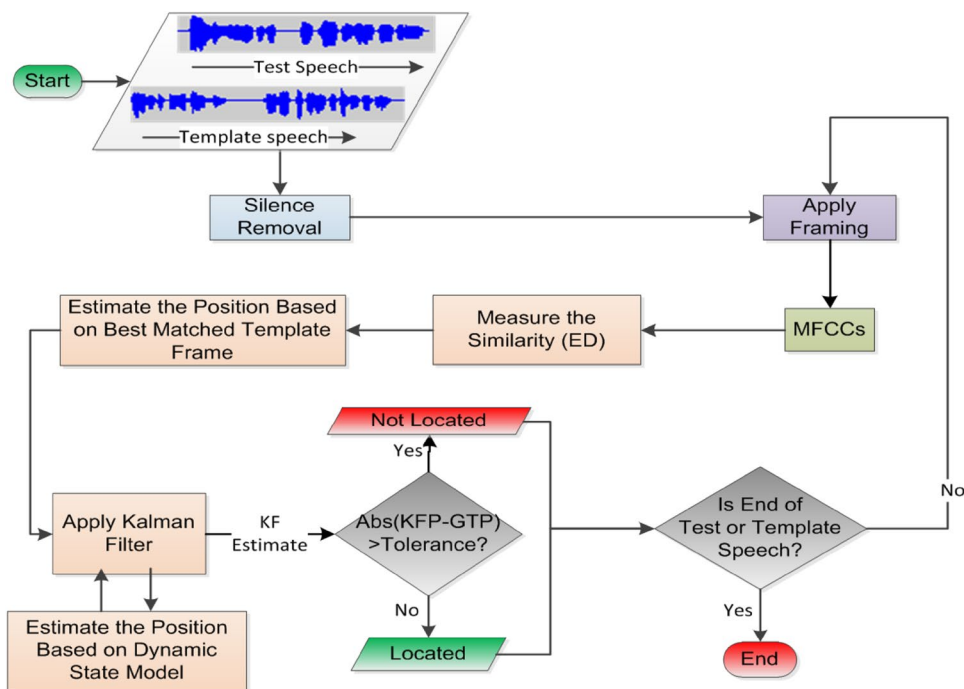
Start

Test Speech

Template speech

Silence Removal

Apply Framing

MFCCs

Measure the Similarity (ED)

Estimate the Position Based on Best Matched Template Frame

Apply Kalman Filter

KF Estimate

Abs(KFP-GTP) >Tolerance?

Yes

Not Located

No

Located

Estimate the Position Based on Dynamic State Model

Is End of Test or Template Speech?

No

Yes

End